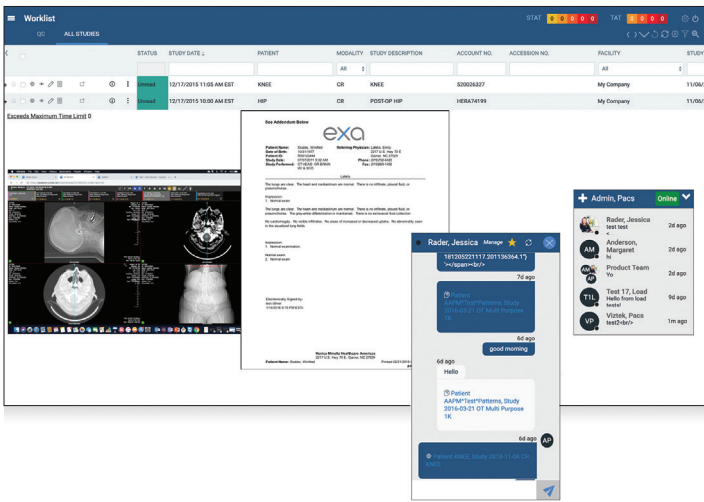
Worklist

STAT 0 0 0 0 TAT 0 0 0 0

QC ALL STUDIES

| | STATUS | STUDY DATE | PATIENT | MODALITY | STUDY DESCRIPTION | ACCOUNT NO. | ACCESSION NO. | FACILITY | STUDY |
|---|---|---|---|---|---|---|---|---|---|
| | | | | All | | | | All | |
| | Unread | 12/17/2015 11:05 AM EST | KNEE | CR | KNEE | S20026327 | | My Company | 11/06/ |
| | Unread | 12/17/2015 10:00 AM EST | HIP | CR | POST-OP HIP | HERA74199 | | My Company | 11/06/ |

Exceeds Maximum Time Limit 0

See Addendum Below

exa

Patient Name: Bodie, Winifred
Referring Physician:

Lungs

The lungs are clear. The heart and mediastinum are normal. There is no infiltrate, pleural fluid, or pneumothorax.

Impression:
1. Normal exam

The lungs are clear. The heart and mediastinum are normal. There is no infiltrate, pleural fluid, or pneumothorax. The gray-white differentiation is maintained. There is no extraaxial fluid collection.

No cardiomegaly. No nodule infiltrate. No areas of increased or decreased opacity. No abnormality seen in the visualized lung fields.

Impression:
1. Normal examination

Normal exam
1. Normal exam

Electronically Signed by:

Patient Name: Bodie, Winifred

Rader, Jessica Manage

181205221117.201136364.1">
"></span><br/>

7d ago

Patient AAPM^Test^Patterns, Study 2016-03-21 OT Multi Purpose 1K

good morning

6d ago

Hello

Patient AAPM^Test^Patterns, Study 2016-03-21 OT Multi Purpose 1K

6d ago

AP

Patient KNEE, Study 2015-11-06 CR KNEE

Admin, Pacs Online

Rader, Jessica
test test 2d ago

AM Anderson, Margaret
hi 2d ago

Product Team
Yo 2d ago

T1L Test 17, Load
Hello from load tests! 9d ago

VP Viztek, Pacs
test2<br/> 1m ago